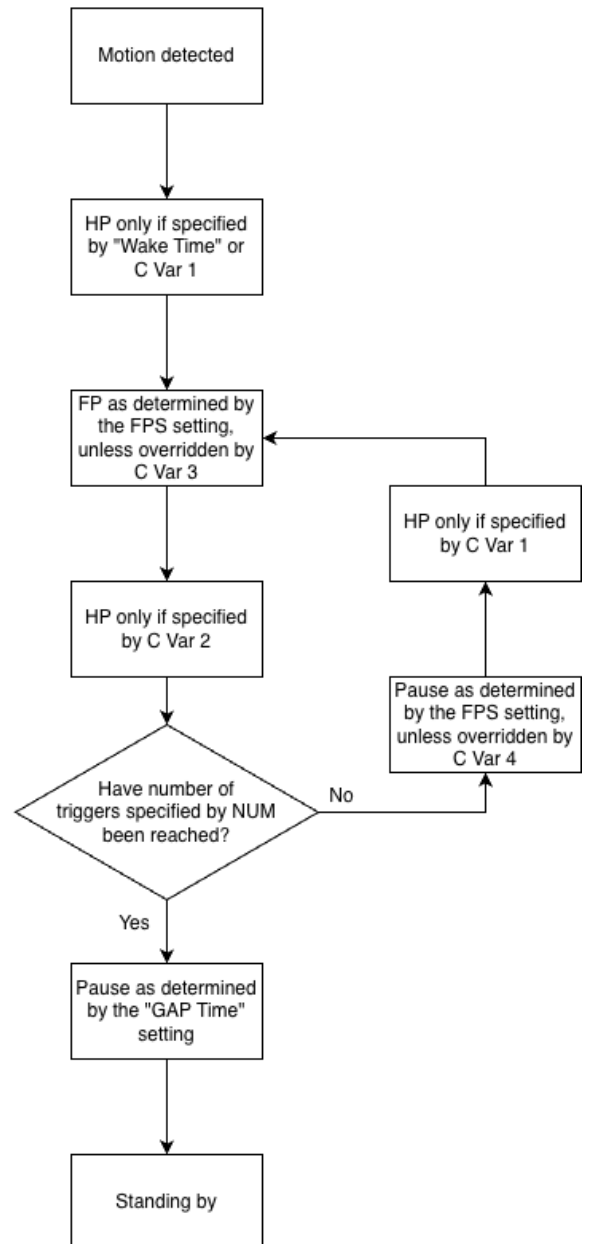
Motion detected

HP only if specified by "Wake Time" or C Var 1

FP as determined by the FPS setting, unless overridden by C Var 3

HP only if specified by C Var 1

HP only if specified by C Var 2

Pause as determined by the FPS setting, unless overridden by C Var 4

Have number of triggers specified by NUM been reached?

No

Yes

Pause as determined by the "GAP Time" setting

Standing by